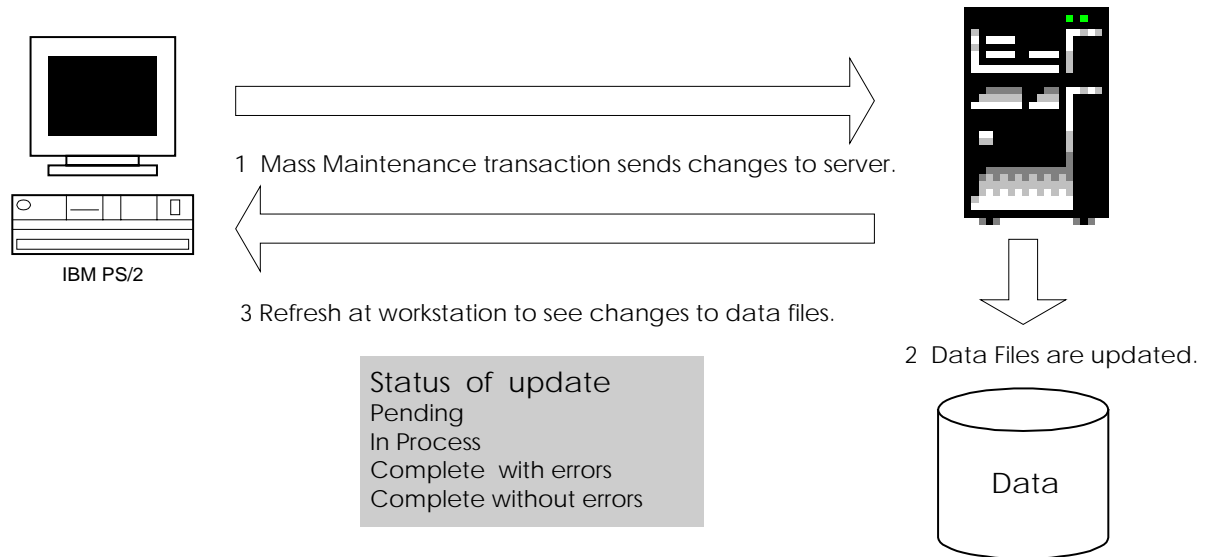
1 Mass Maintenance transaction sends changes to server.

IBM PS/2

3 Refresh at workstation to see changes to data files.

2 Data Files are updated.

Status of update
Pending
In Process
Complete with errors
Complete without errors

Data